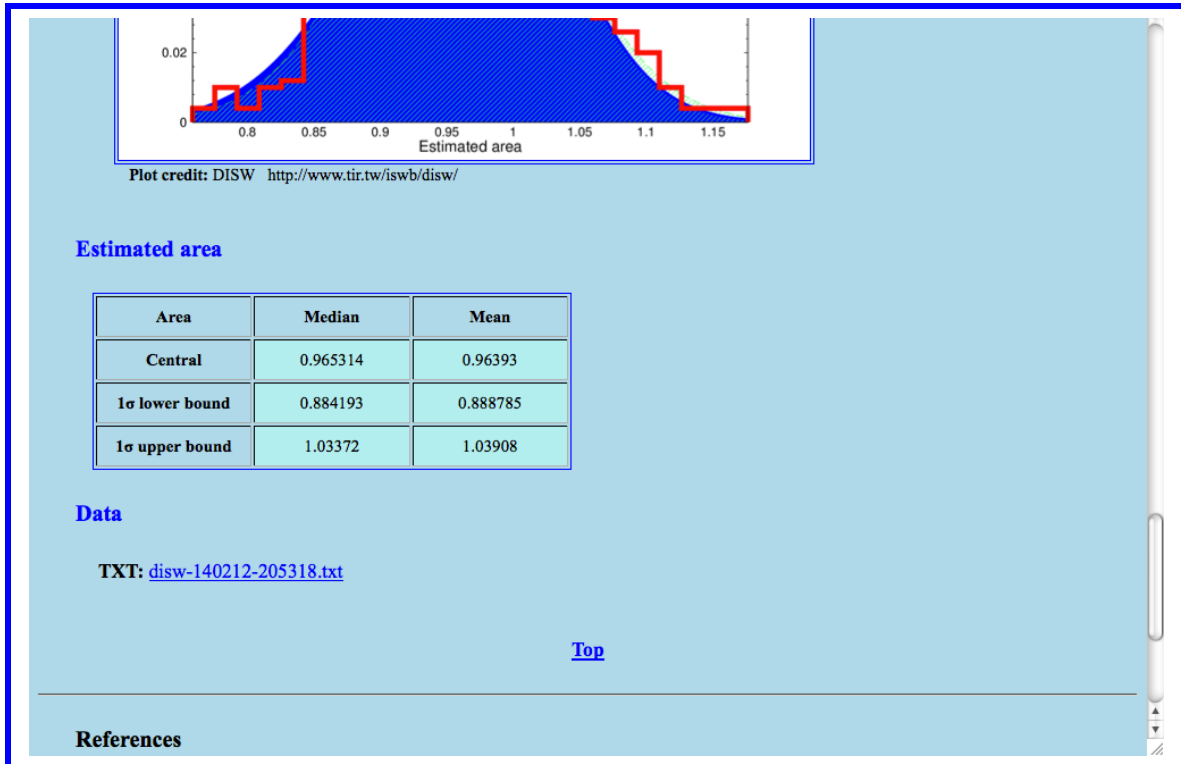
0.02
0
0.8 0.85 0.9 0.95 1 1.05 1.1 1.15
Estimated area

**Plot credit:** DISW http://www.tir.tw/iswb/disw/

## Estimated area

| Area | Median | Mean |
|---|---|---|
| Central | 0.965314 | 0.96393 |
| 1σ lower bound | 0.884193 | 0.888785 |
| 1σ upper bound | 1.03372 | 1.03908 |

## Data

TXT: disw-140212-205318.txt

Top

References